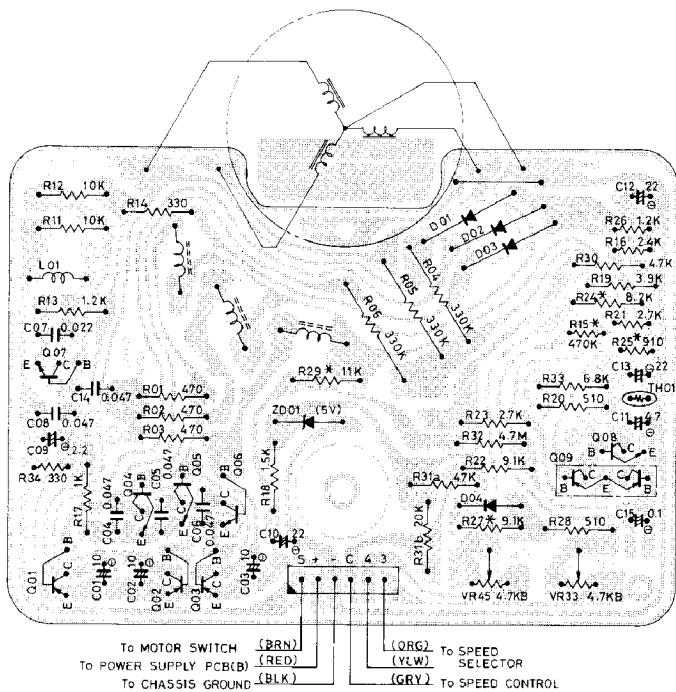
R12 10K
R11 10K
R14 330
L01
R13 1.2K
C07 0.022
Q07
E C B
C14 0.047
C08 0.047
C09 2.2
R34 330
R01 470
R02 470
R03 470
R17 1K
C04 0.047
Q04
C05 0.047
Q05
C06 0.047
Q06
E C B
Q01
C01 10
C02 10
Q02
Q03
C03 10
R18 1.5K
C10 22
ZD01 (5V)
R29* 11K
R06 330K
R05 330K
R04 330K
D01
D02
D03
C12 22
R26 1.2K
R16 2.4K
R30 4.7K
R19 3.9K
R24* 8.2K
R21 2.7K
R15* 470K
R25* 510
C13 22
TH01
R33 6.8K
R20 510
C11 47
R23 2.7K
R32 4.7M
R22 9.1K
R31a 47K
Q08
B C E
Q09
B C E C B
Q04
R27* 9.1K
R31b 20K
R28 510
C15 0.1
VR45 4.7KB
VR33 4.7KB
S + - C 4 3
To MOTOR SWITCH (BRN)
To POWER SUPPLY PCB(B) (RED)
To CHASSIS GROUND (BLK)
(ORG) To SPEED SELECTOR
(YLW)
(GRY) To SPEED CONTROL